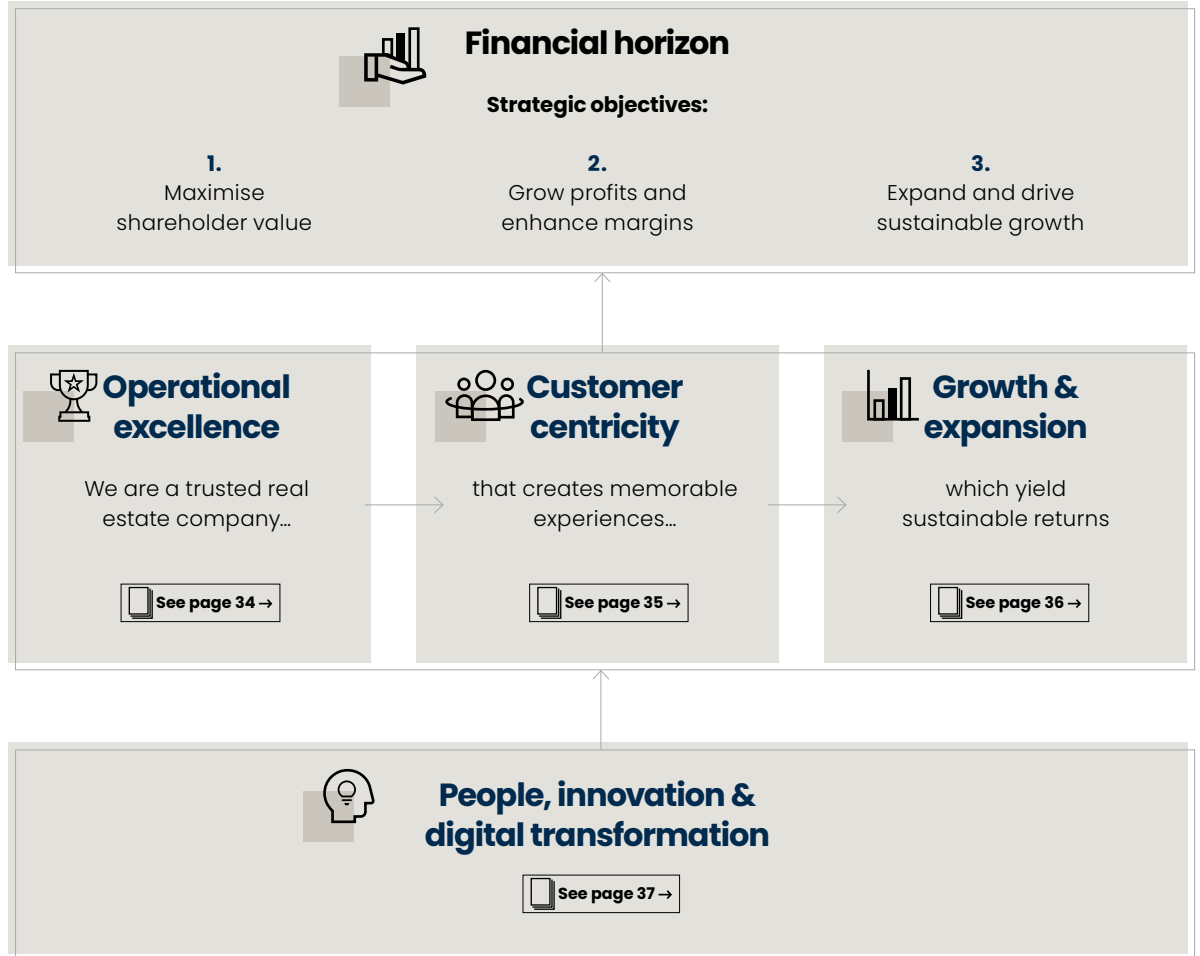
Financial horizon

Strategic objectives:

1.
Maximise shareholder value

2.
Grow profits and enhance margins

3.
Expand and drive sustainable growth

Operational excellence

We are a trusted real estate company...

See page 34 →

Customer centricity

that creates memorable experiences...

See page 35 →

Growth & expansion

which yield sustainable returns

See page 36 →

People, innovation & digital transformation

See page 37 →